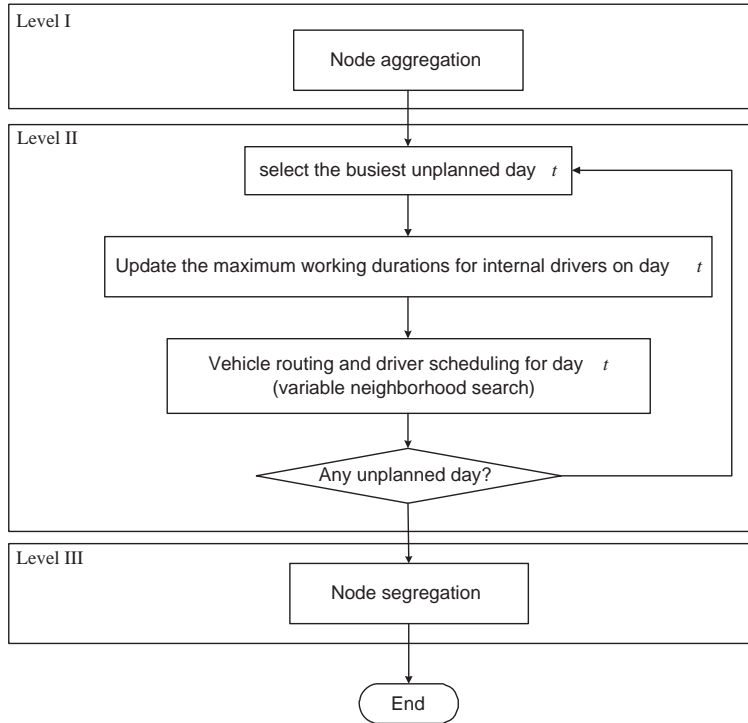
Level I

Node aggregation

Level II

select the busiest unplanned day $t$

Update the maximum working durations for internal drivers on day $t$

Vehicle routing and driver scheduling for day $t$ (variable neighborhood search)

Any unplanned day?

Level III

Node segregation

End